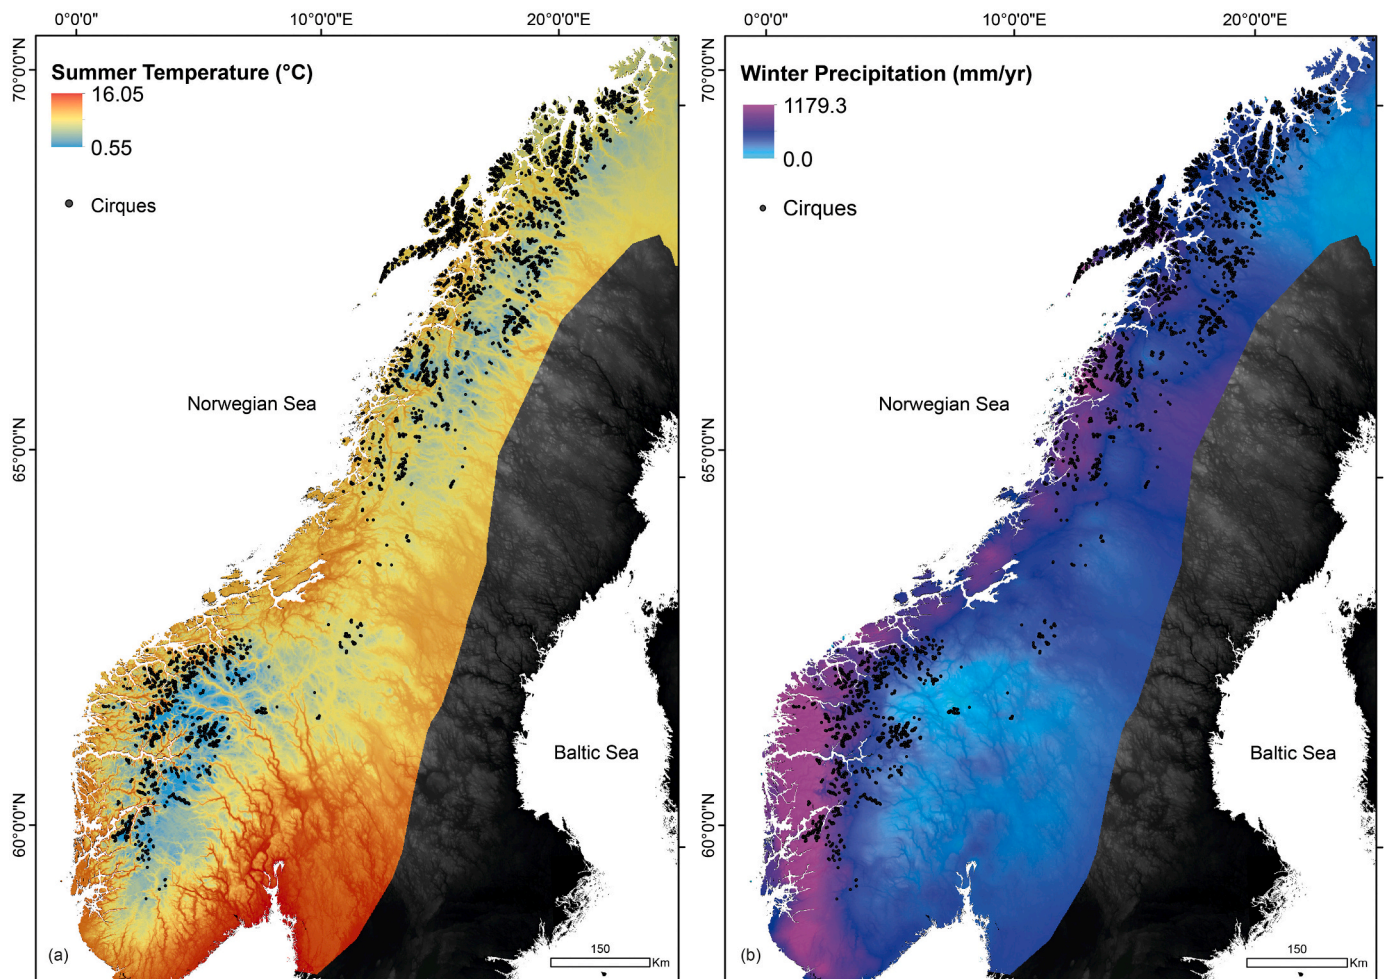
0°0'0"
10°0'0"E
20°0'0"E
70°0'0"N
65°0'0"N
60°0'0"N

Summer Temperature (°C)
16.05
0.55
Cirques

Norwegian Sea
Baltic Sea
(a)
150
Km

0°0'0"
10°0'0"E
20°0'0"E
70°0'0"N
65°0'0"N
60°0'0"N

Winter Precipitation (mm/yr)
1179.3
0.0
Cirques

Norwegian Sea
Baltic Sea
(b)
150
Km